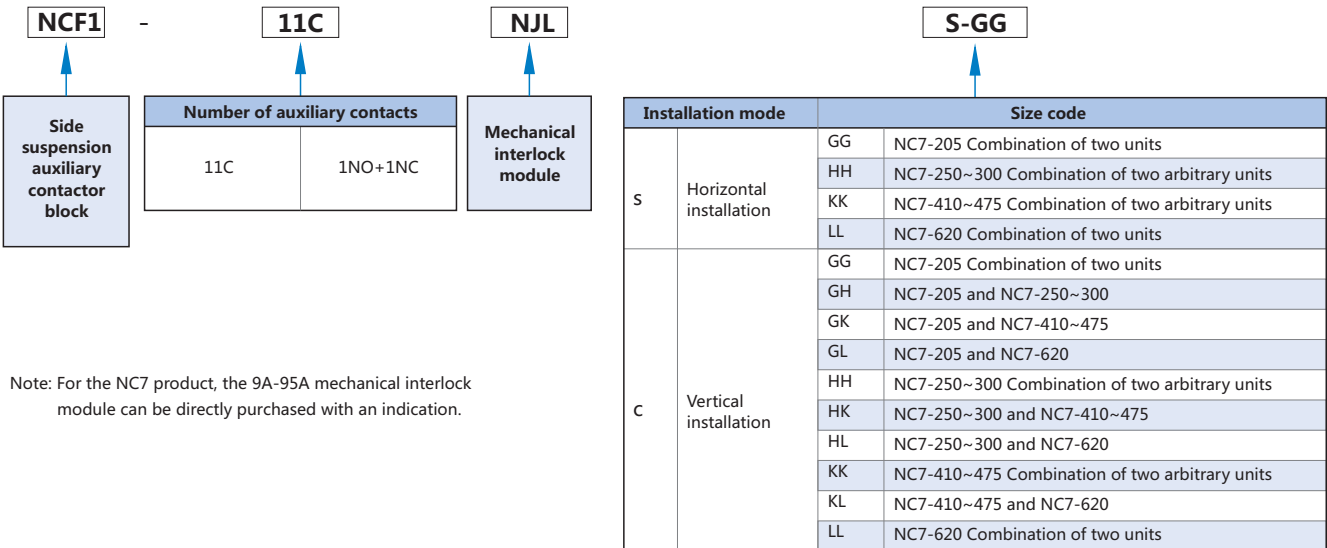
NCF1 - 11C NJL S-GG

Side suspension auxiliary contactor block

| Number of auxiliary contacts | |
|---|---|
| 11C | 1NO+1NC |

Mechanical interlock module

| Installation mode | | Size code | |
|---|---|---|---|
| S | Horizontal installation | GG | NC7-205 Combination of two units |
| | | HH | NC7-250~300 Combination of two arbitrary units |
| | | KK | NC7-410~475 Combination of two arbitrary units |
| | | LL | NC7-620 Combination of two units |
| C | Vertical installation | GG | NC7-205 Combination of two units |
| | | GH | NC7-205 and NC7-250~300 |
| | | GK | NC7-205 and NC7-410~475 |
| | | GL | NC7-205 and NC7-620 |
| | | HH | NC7-250~300 Combination of two arbitrary units |
| | | HK | NC7-250~300 and NC7-410~475 |
| | | HL | NC7-250~300 and NC7-620 |
| | | KK | NC7-410~475 Combination of two arbitrary units |
| | | KL | NC7-410~475 and NC7-620 |
| | | LL | NC7-620 Combination of two units |

Note: For the NC7 product, the 9A-95A mechanical interlock module can be directly purchased with an indication.